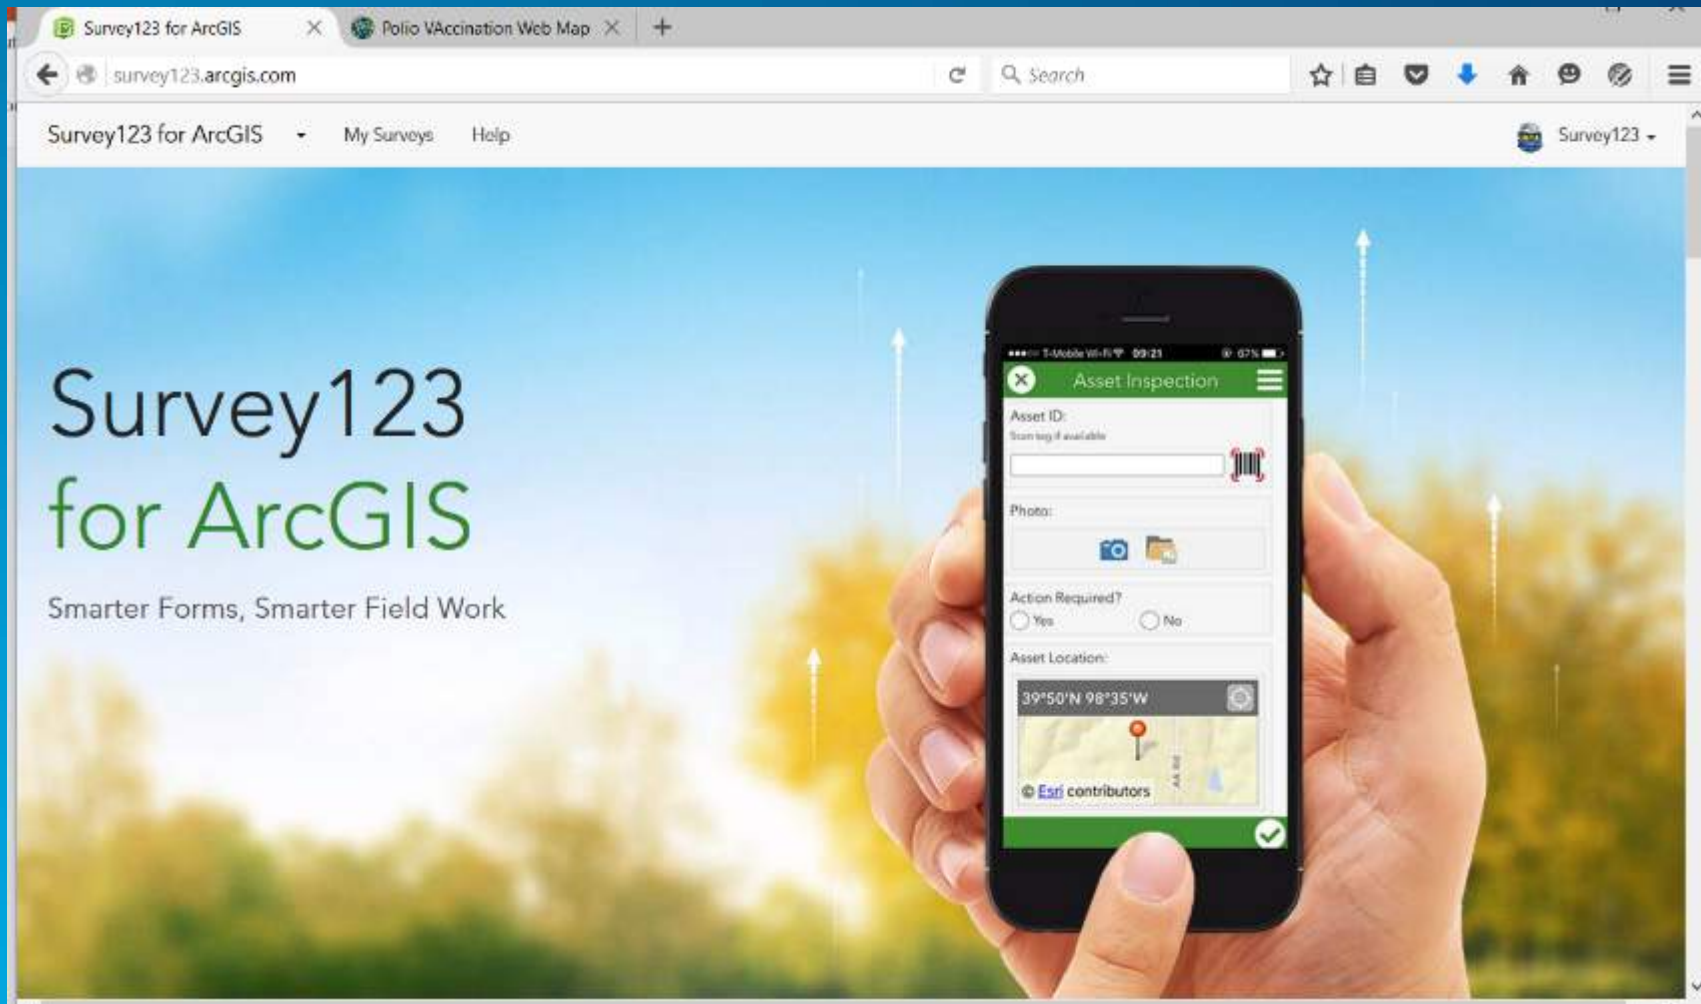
Survey123 for ArcGIS
Polio VAccination Web Map
+
survey123.arcgis.com
Search

Survey123 for ArcGIS
My Surveys
Help
Survey123

Survey123
for ArcGIS
Smarter Forms, Smarter Field Work

T-Mobile Wi-Fi 09:21 67%
Asset Inspection
Asset ID:
Scan tag if available
Photo:
Action Required?
Yes
No
Asset Location:
39°50'N 98°35'W
© Esri contributors